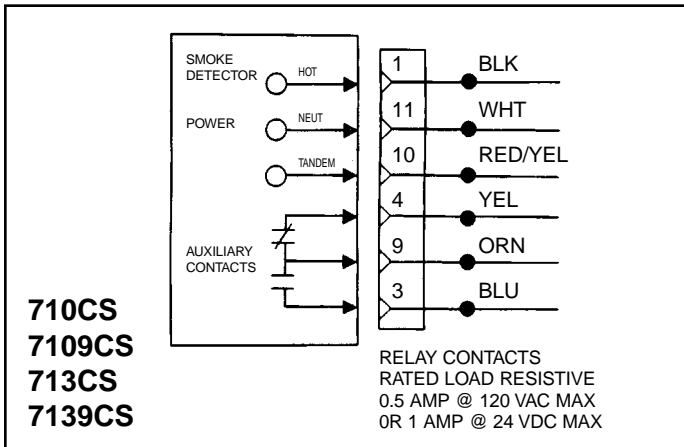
SMOKE DETECTOR
HOT
POWER
NEUT
TANDEM
AUXILIARY CONTACTS

1 BLK
11 WHT
10 RED/YEL
4 YEL
9 ORN
3 BLU

710CS
7109CS
713CS
7139CS

RELAY CONTACTS
RATED LOAD RESISTIVE
0.5 AMP @ 120 VAC MAX
0R 1 AMP @ 24 VDC MAX